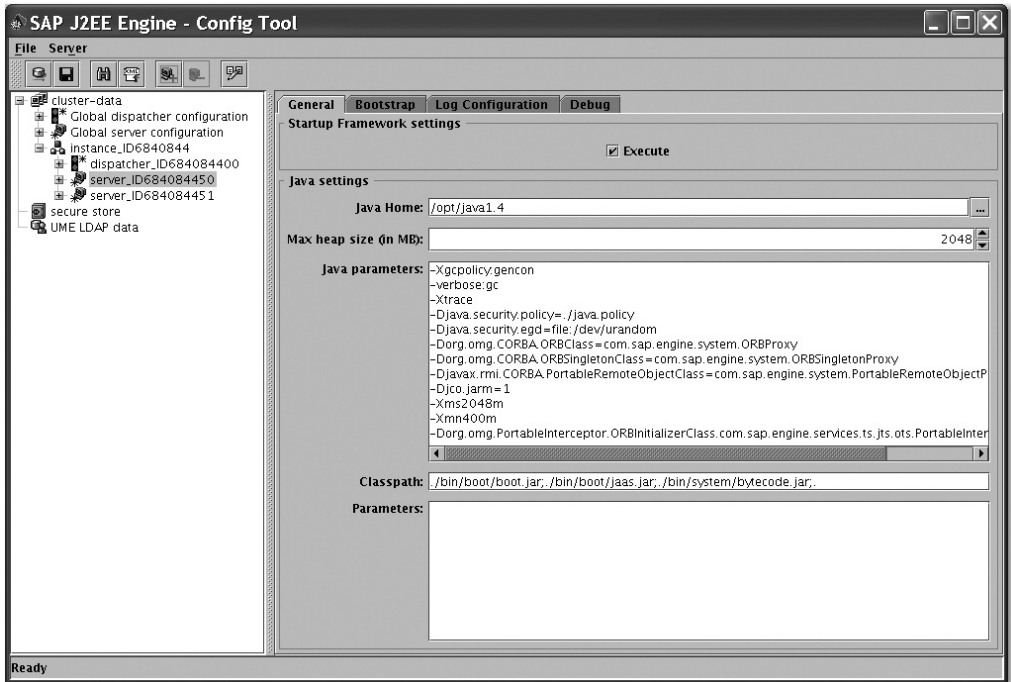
SAP J2EE Engine - Config Tool

File Server

cluster-data
Global dispatcher configuration
Global server configuration
instance_ID6840844
dispatcher_ID684084400
server_ID684084450
server_ID684084451
secure store
UME LDAP data

General | Bootstrap | Log Configuration | Debug

Startup Framework settings

Execute

Java settings

Java Home: /opt/java1.4

Max heap size (in MB): 2048

Java parameters: -Xgcpolicy:gencon
-verbose:gc
-Xtrace
-Djava.security.policy=./java.policy
-Djava.security.egd=file:/dev/urandom
-Dorg.omg.CORBA.ORBClass=com.sap.engine.system.ORBProxy
-Dorg.omg.CORBA.ORBSingletonClass=com.sap.engine.system.ORBSingletonProxy
-Djavax.rmi.CORBA.PortableRemoteObjectClass=com.sap.engine.system.PortableRemoteObjectP
-Djco.jarm=1
-Xms2048m
-Xmn400m
-Dorg.omg.PortableInterceptor.ORBInitializerClass.com.sap.engine.services.ts.jts.ots.PortableInter

Classpath: ./bin/boot/boot.jar;./bin/boot/jaas.jar;./bin/system/bytecode.jar;.

Parameters:

Ready